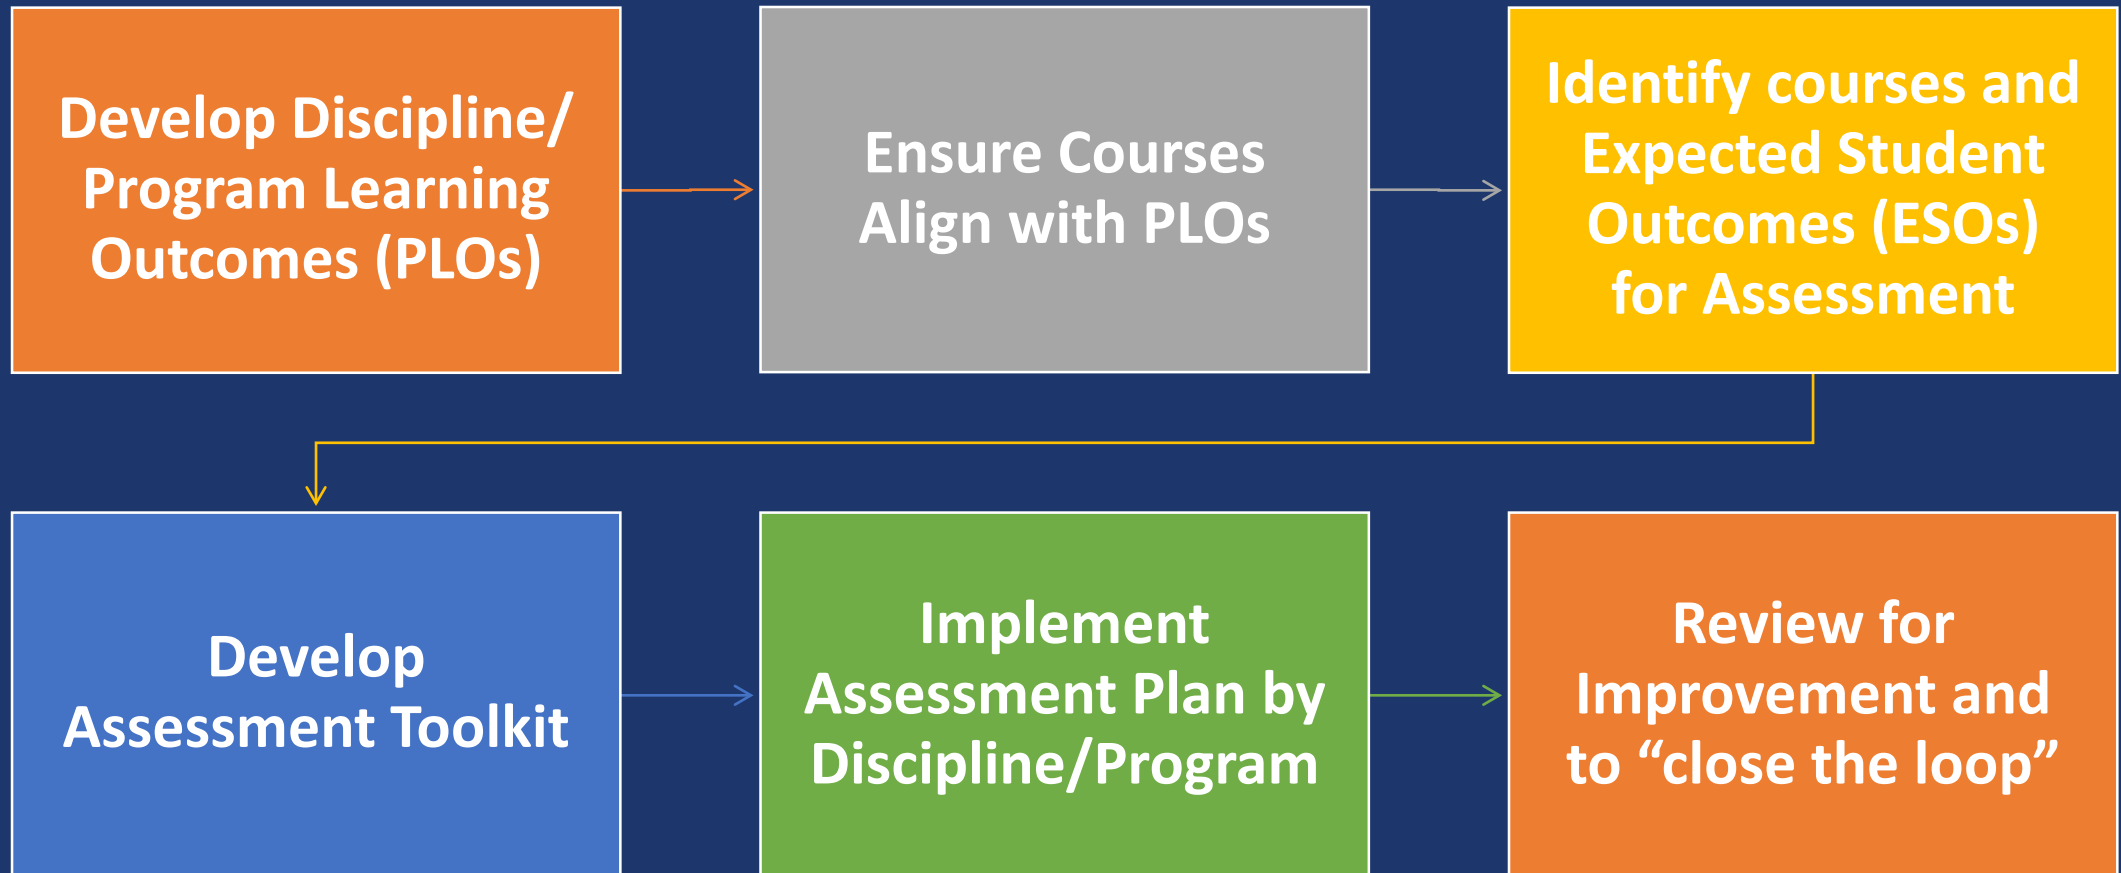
Develop Discipline/ Program Learning Outcomes (PLOs)

Ensure Courses Align with PLOs

Identify courses and Expected Student Outcomes (ESOs) for Assessment

Develop Assessment Toolkit

Implement Assessment Plan by Discipline/Program

Review for Improvement and to “close the loop”